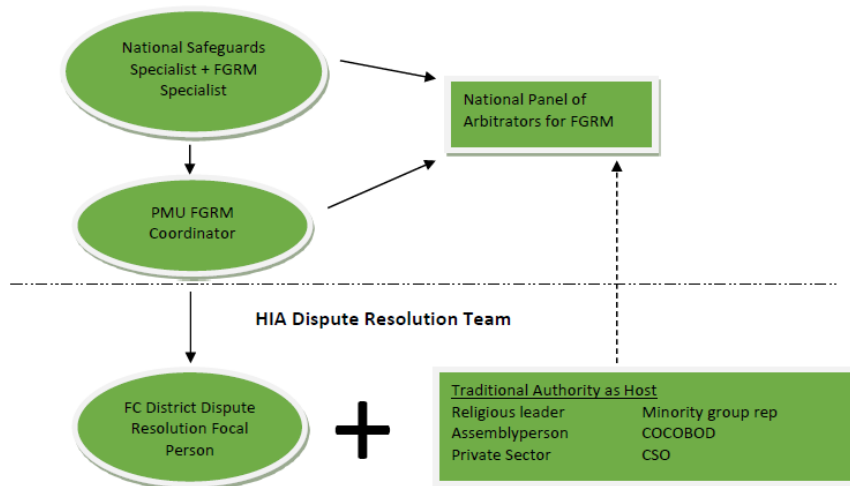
National Safeguards Specialist + FGRM Specialist

National Panel of Arbitrators for FGRM

PMU FGRM Coordinator

HIA Dispute Resolution Team

FC District Dispute Resolution Focal Person

+

Traditional Authority as Host

Religious leader
Assemblyperson
Private Sector

Minority group rep
COCOBOD
CSO